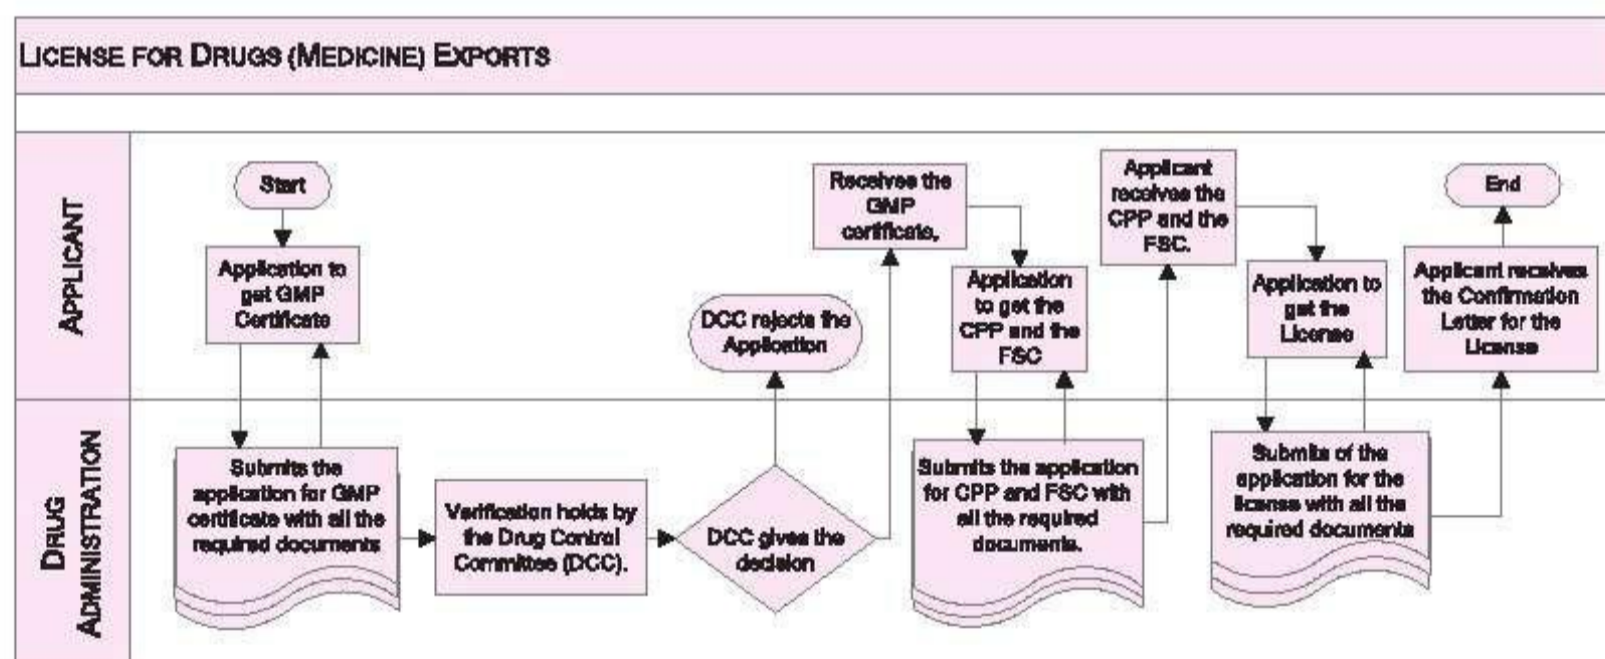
LICENSE FOR DRUGS (MEDICINE) EXPORTS

APPLICANT

DRUG ADMINISTRATION

Start

Application to get GMP Certificate

Submits the application for GMP certificate with all the required documents

Verification holds by the Drug Control Committee (DCC).

DCC gives the decision

DCC rejects the Application

Receives the GMP certificate.

Application to get the CPP and the FSC

Submits the application for CPP and FSC with all the required documents.

Applicant receives the CPP and the FSC.

Application to get the License

Submits of the application for the license with all the required documents

Applicant receives the Confirmation Letter for the License

End